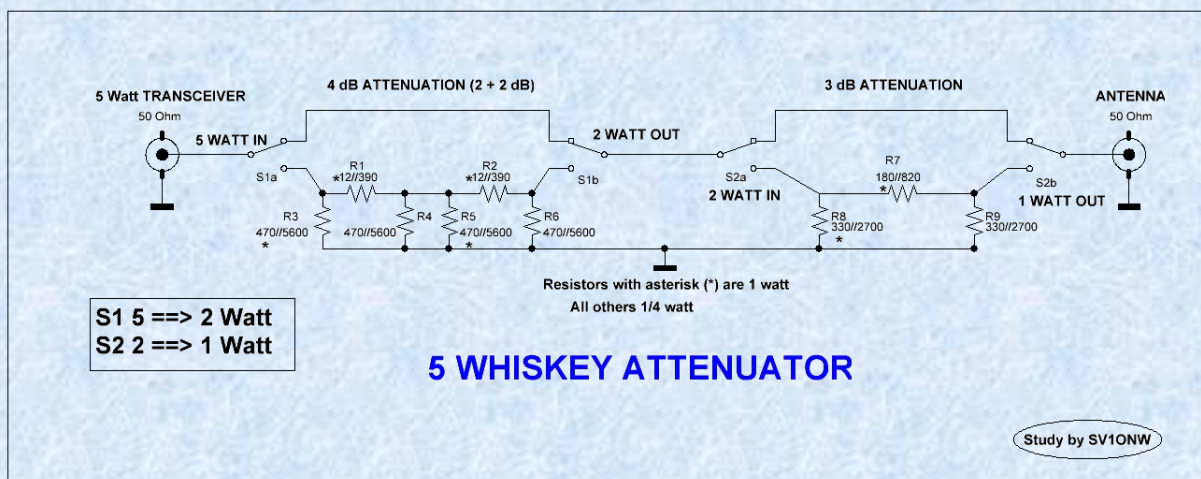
5 Watt TRANSCEIVER
50 Ohm
5 WATT IN

4 dB ATTENUATION (2 + 2 dB)

2 WATT OUT

3 dB ATTENUATION

ANTENNA
50 Ohm

S1a
R1
*12//390
R2
*12//390
S1b
R3
470//5600
*
R4
470//5600
R5
470//5600
*
R6
470//5600

S2a
2 WATT IN
R7
*180//820
S2b
1 WATT OUT
R8
330//2700
*
R9
330//2700

Resistors with asterisk (*) are 1 watt
All others 1/4 watt

S1 5 ==> 2 Watt
S2 2 ==> 1 Watt

5 WHISKEY ATTENUATOR

Study by SV1ONW